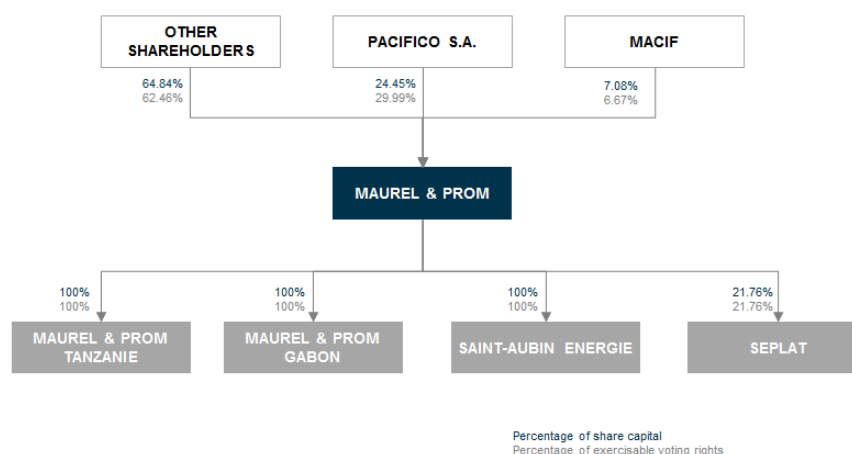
OTHER SHAREHOLDERS

PACIFICO S.A.

MACIF

64.84%
62.46%

24.45%
29.99%

7.08%
6.67%

MAUREL & PROM

100%
100%

100%
100%

100%
100%

21.76%
21.76%

MAUREL & PROM TANZANIE

MAUREL & PROM GABON

SAINT-AUBIN ENERGIE

SEPLAT

Percentage of share capital
Percentage of exercisable voting rights